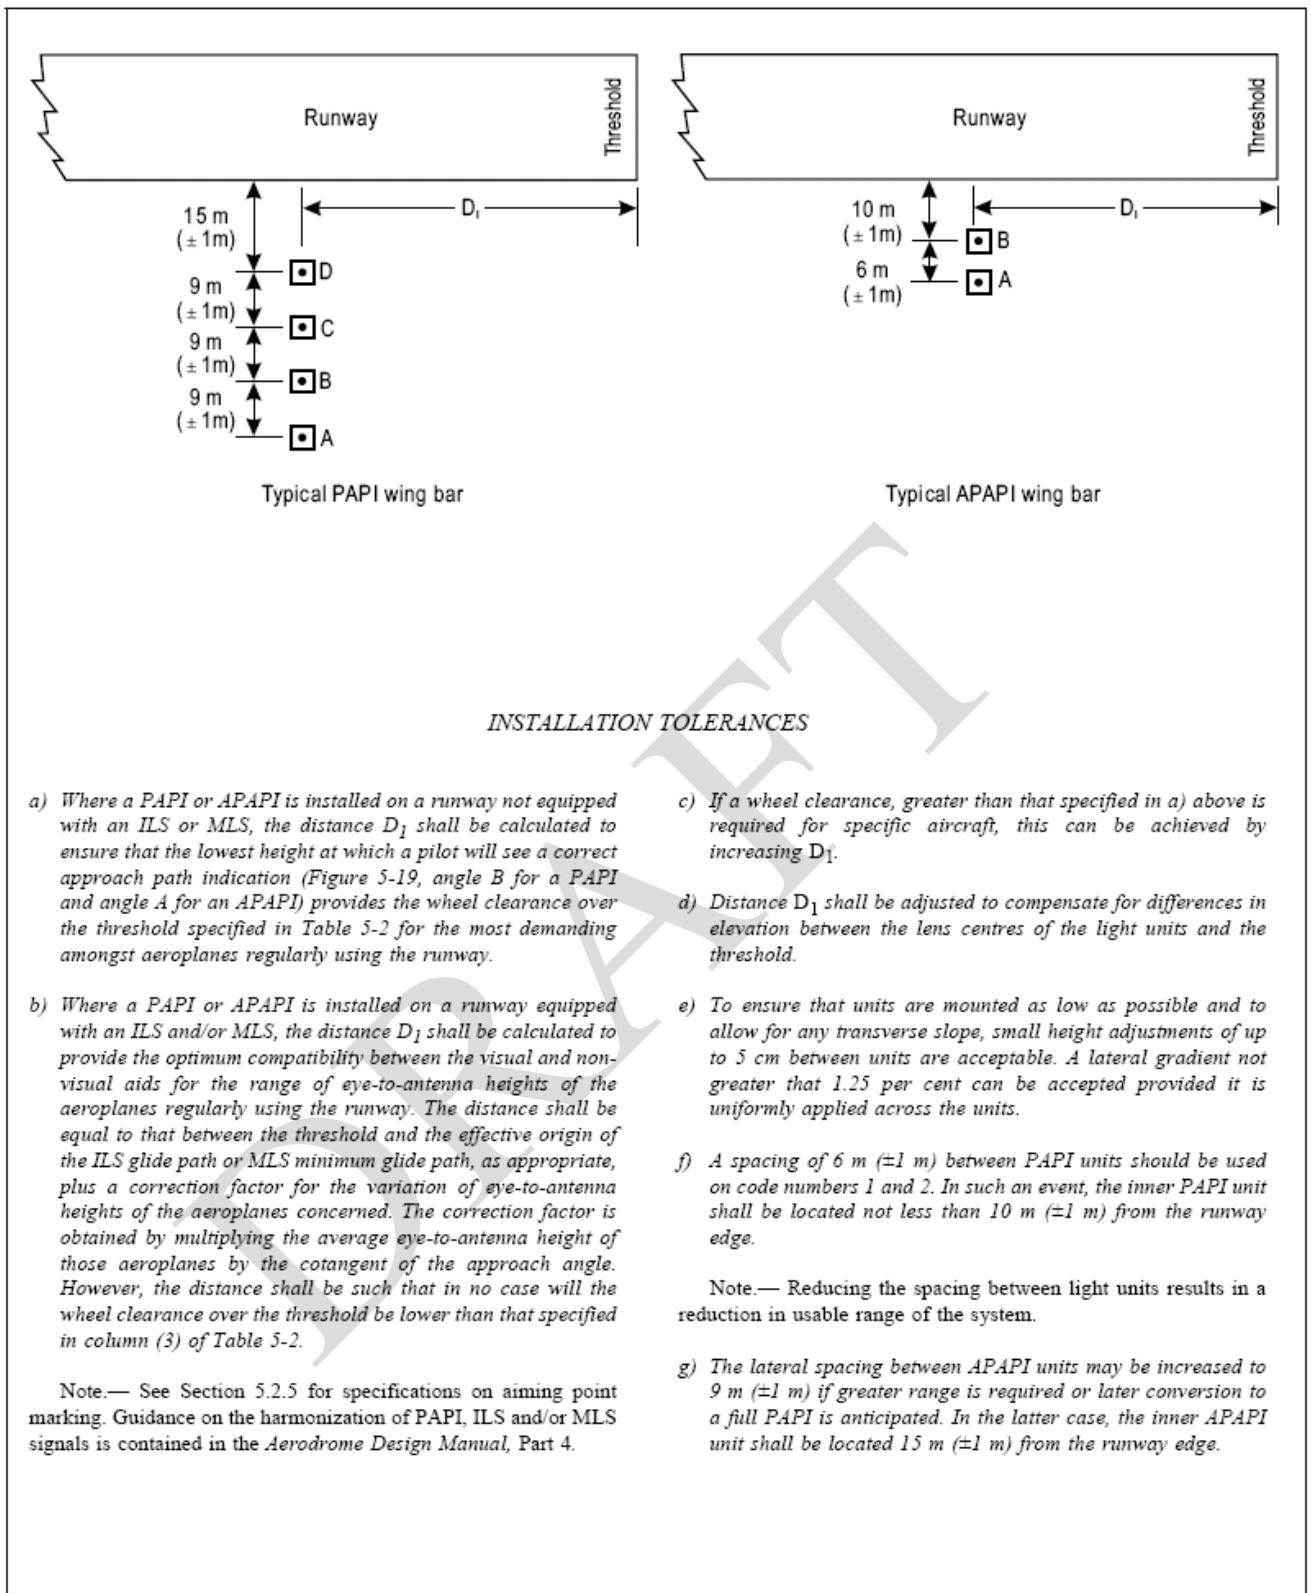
Runway

Threshold

15 m (± 1m)

$D_1$

D

9 m (± 1m)

C

9 m (± 1m)

B

9 m (± 1m)

A

Typical PAPI wing bar

Runway

Threshold

10 m (± 1m)

$D_1$

B

6 m (± 1m)

A

Typical APAPI wing bar

DRAFT

INSTALLATION TOLERANCES

a) Where a PAPI or APAPI is installed on a runway not equipped with an ILS or MLS, the distance $D_1$ shall be calculated to ensure that the lowest height at which a pilot will see a correct approach path indication (Figure 5-19, angle B for a PAPI and angle A for an APAPI) provides the wheel clearance over the threshold specified in Table 5-2 for the most demanding amongst aeroplanes regularly using the runway.

b) Where a PAPI or APAPI is installed on a runway equipped with an ILS and/or MLS, the distance $D_1$ shall be calculated to provide the optimum compatibility between the visual and non-visual aids for the range of eye-to-antenna heights of the aeroplanes regularly using the runway. The distance shall be equal to that between the threshold and the effective origin of the ILS glide path or MLS minimum glide path, as appropriate, plus a correction factor for the variation of eye-to-antenna heights of the aeroplanes concerned. The correction factor is obtained by multiplying the average eye-to-antenna height of those aeroplanes by the cotangent of the approach angle. However, the distance shall be such that in no case will the wheel clearance over the threshold be lower than that specified in column (3) of Table 5-2.

Note.— See Section 5.2.5 for specifications on aiming point marking. Guidance on the harmonization of PAPI, ILS and/or MLS signals is contained in the Aerodrome Design Manual, Part 4.

c) If a wheel clearance, greater than that specified in a) above is required for specific aircraft, this can be achieved by increasing $D_1$.

d) Distance $D_1$ shall be adjusted to compensate for differences in elevation between the lens centres of the light units and the threshold.

e) To ensure that units are mounted as low as possible and to allow for any transverse slope, small height adjustments of up to 5 cm between units are acceptable. A lateral gradient not greater that 1.25 per cent can be accepted provided it is uniformly applied across the units.

f) A spacing of 6 m (±1 m) between PAPI units should be used on code numbers 1 and 2. In such an event, the inner PAPI unit shall be located not less than 10 m (±1 m) from the runway edge.

Note.— Reducing the spacing between light units results in a reduction in usable range of the system.

g) The lateral spacing between APAPI units may be increased to 9 m (±1 m) if greater range is required or later conversion to a full PAPI is anticipated. In the latter case, the inner APAPI unit shall be located 15 m (±1 m) from the runway edge.